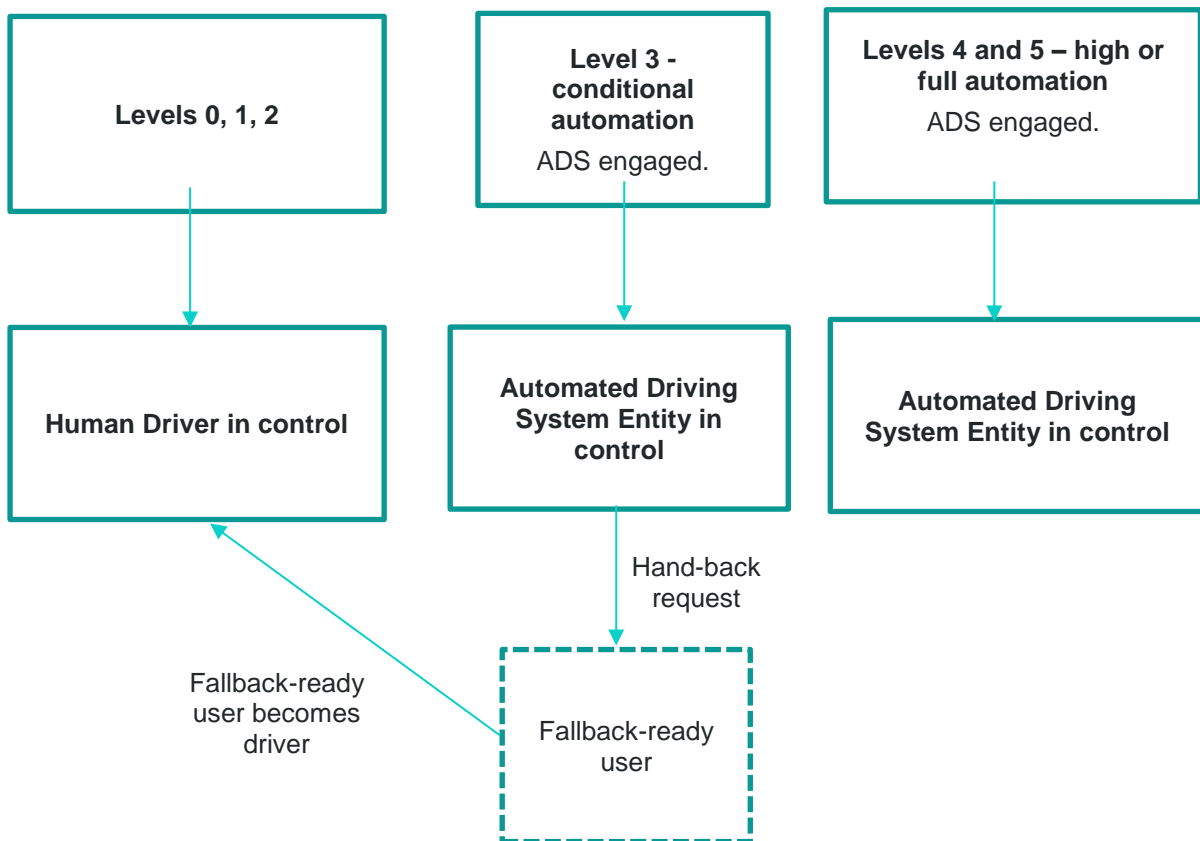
Levels 0, 1, 2

Level 3 - conditional automation
ADS engaged.

Levels 4 and 5 – high or full automation
ADS engaged.

Human Driver in control

Automated Driving System Entity in control

Automated Driving System Entity in control

Hand-back request

Fallback-ready user becomes driver

Fallback-ready user